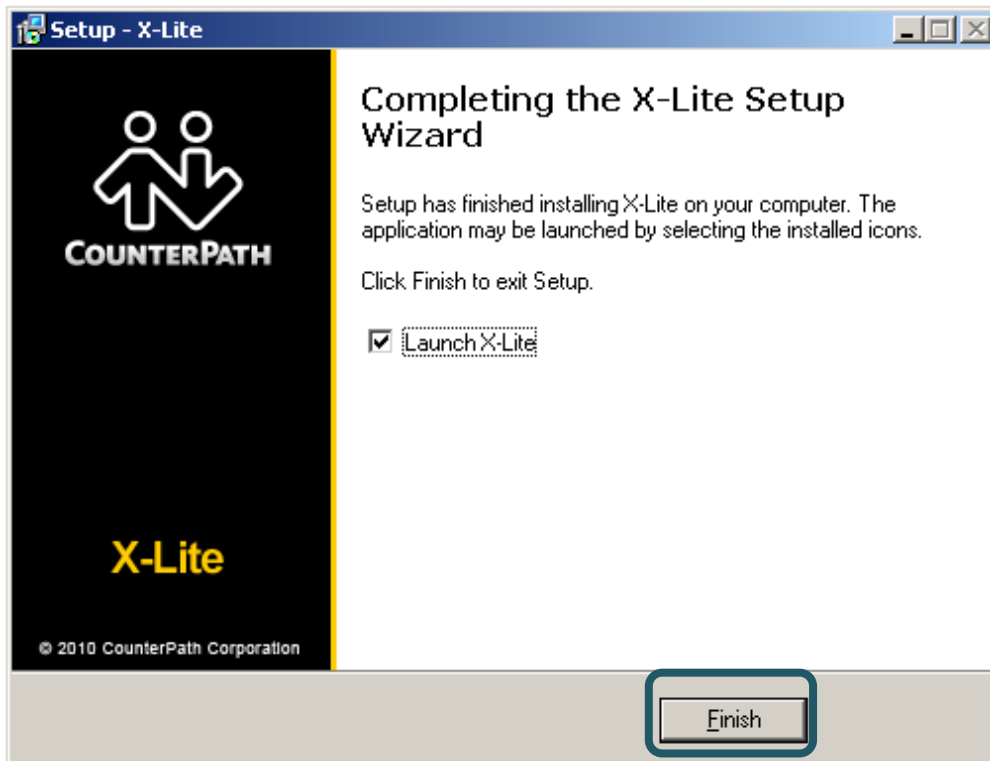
Setup - X-Lite

COUNTERPATH

X-Lite

© 2010 CounterPath Corporation

Completing the X-Lite Setup Wizard

Setup has finished installing X-Lite on your computer. The application may be launched by selecting the installed icons.

Click Finish to exit Setup.

☑ Launch X-Lite

Finish